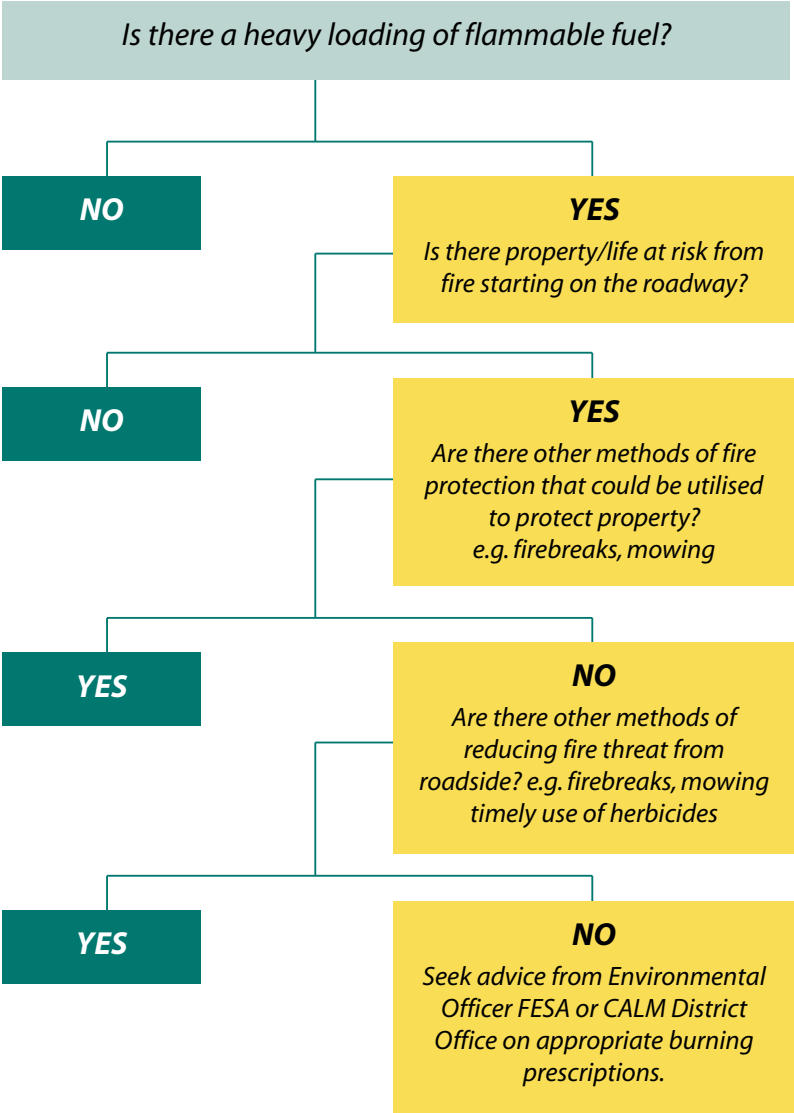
Is there a heavy loading of flammable fuel?

NO

YES
Is there property/life at risk from fire starting on the roadway?

NO

YES
Are there other methods of fire protection that could be utilised to protect property? e.g. firebreaks, mowing

YES

NO
Are there other methods of reducing fire threat from roadside? e.g. firebreaks, mowing timely use of herbicides

YES

NO
Seek advice from Environmental Officer FESA or CALM District Office on appropriate burning prescriptions.